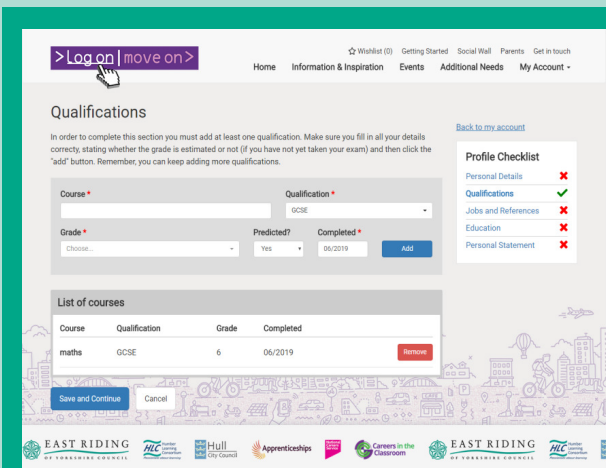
>Log on | move on>

Wishlist (0) Getting Started Social Wall Parents Get in touch

Home Information & Inspiration Events Additional Needs My Account

Qualifications

In order to complete this section you must add at least one qualification. Make sure you fill in all your details correcty, stating whether the grade is estimated or not (if you have not yet taken your exam) and then click the "add" button. Remember, you can keep adding more qualifications.

Back to my account

Profile Checklist

Personal Details
Qualifications
Jobs and References
Education
Personal Statement

Course *

Qualification *

GCSE

Grade *

Predicted?

Completed *

Choose...

Yes

06/2019

Add

List of courses

| Course | Qualification | Grade | Completed | |
|---|---|---|---|---|
| maths | GCSE | 6 | 06/2019 | Remove |

Save and Continue

Cancel

EAST RIDING OF YORKSHIRE COUNCIL HLC Hull City Council Apprenticeships Careers in the Classroom EAST RIDING OF YORKSHIRE COUNCIL HLC